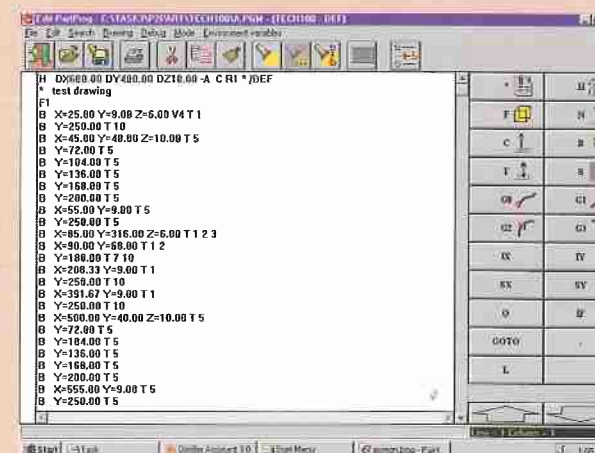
Edit PartProg - C:\TASK\P2P\ART\TECH100\A.PGM - [TECH100 - DEF]
File Edit Search Drawing Debug Mode Environment variables

H DX600.00 DY400.00 DZ18.00 -A C R1 * /DEF
* test drawing
F1
B X=25.00 Y=9.00 Z=6.00 V4 T 1
B Y=250.00 T 10
B X=45.00 Y=40.00 Z=10.00 T 5
B Y=72.00 T 5
B Y=104.00 T 5
B Y=136.00 T 5
B Y=168.00 T 5
B Y=200.00 T 5
B X=55.00 Y=9.00 T 5
B Y=250.00 T 5
B X=85.00 Y=316.00 Z=6.00 T 1 2 3
B X=90.00 Y=68.00 T 1 2
B Y=180.00 T 7 10
B X=208.33 Y=9.00 T 1
B Y=250.00 T 10
B X=391.67 Y=9.00 T 1
B Y=250.00 T 10
B X=500.00 Y=40.00 Z=10.00 T 5
B Y=72.00 T 5
B Y=104.00 T 5
B Y=136.00 T 5
B Y=168.00 T 5
B Y=200.00 T 5
B X=555.00 Y=9.00 T 5
B Y=250.00 T 5

F
C
T
G0
G2
IX
SX
O
GOTO
L
H
N
B
S
G1
G3
IY
SY
B

Start | Task | Dinifer Assistant 3.0 | Start Menu | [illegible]